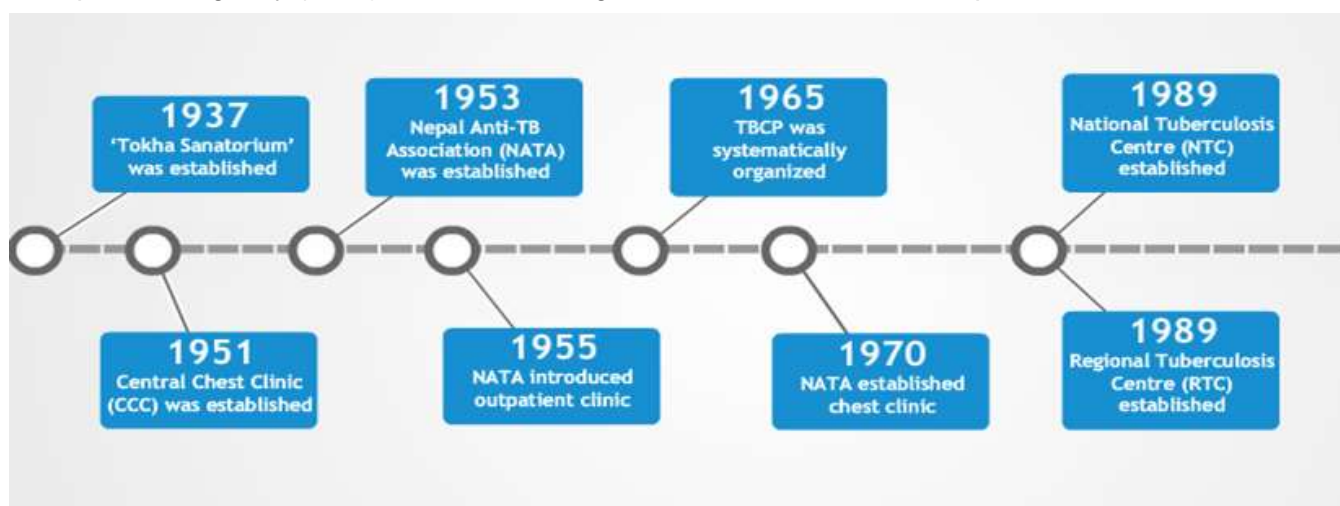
1937
'Tokha Sanatorium' was established

1951
Central Chest Clinic (CCC) was established

1953
Nepal Anti-TB Association (NATA) was established

1955
NATA introduced outpatient clinic

1965
TBCP was systematically organized

1970
NATA established chest clinic

1989
National Tuberculosis Centre (NTC) established

1989
Regional Tuberculosis Centre (RTC) established